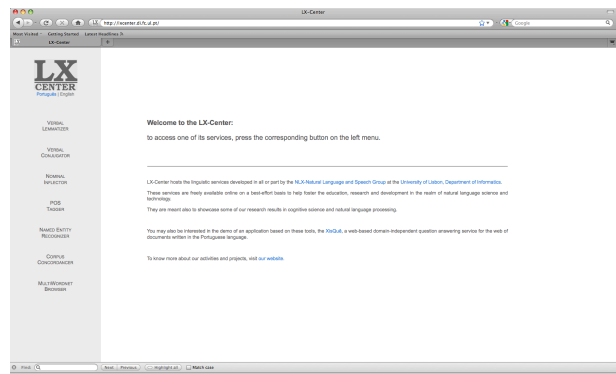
LX-Center

http://lxcenter.di.fc.ul.pt/

Google

Most Visited Getting Started Latest Headlines

LX-Center

LX CENTER
Portuguese | English

VERBAL LEMMATIZER

VERBAL CONJUGATOR

NOMINAL INFLECTOR

POS TAGGER

NAMED ENTITY RECOGNIZER

CORPUS CONCORDANCER

MULTIWORDNET BROWSER

Welcome to the LX-Center:

to access one of its services, press the corresponding button on the left menu.

LX-Center hosts the linguistic services developed in all or part by the NLX-Natural Language and Speech Group at the University of Lisbon, Department of Informatics.

These services are freely available online on a best-effort basis to help foster the education, research and development in the realm of natural language science and technology.

They are meant also to showcase some of our research results in cognitive science and natural language processing.

You may also be interested in the demo of an application based on these tools, the XisQuê, a web-based domain-independent question answering service for the web of documents written in the Portuguese language.

To know more about our activities and projects, visit our website.

Find: Q Next Previous Highlight all Match case